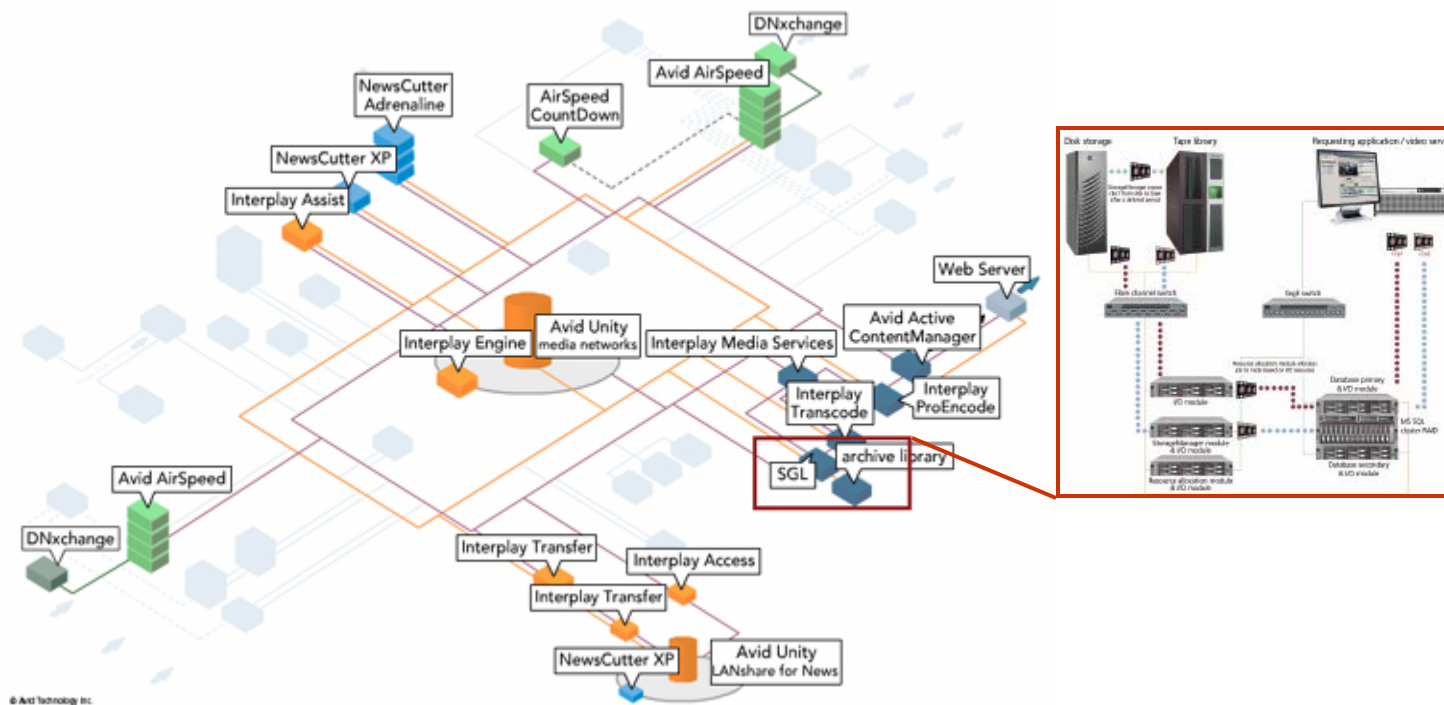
DNxchange

Avid AirSpeed

AirSpeed CountDown

NewsCutter Adrenaline

NewsCutter XP

Interplay Assist

Web Server

Avid Active ContentManager

Interplay Media Services

Interplay Engine

Avid Unity media networks

Interplay Transcode

Interplay ProEncode

SGL

archive library

Avid AirSpeed

DNxchange

Interplay Transfer

Interplay Access

Interplay Transfer

NewsCutter XP

Avid Unity LANshare for News

Disk storage

Tape library

Requesting application / video serv

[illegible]

Fibre channel switch

GigE switch

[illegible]

I/O module

StorageManager module & I/O module

Resource allocation module & I/O module

Database primary & I/O module

MS SQL cluster RAID

Database secondary & I/O module

© Avid Technology Inc.